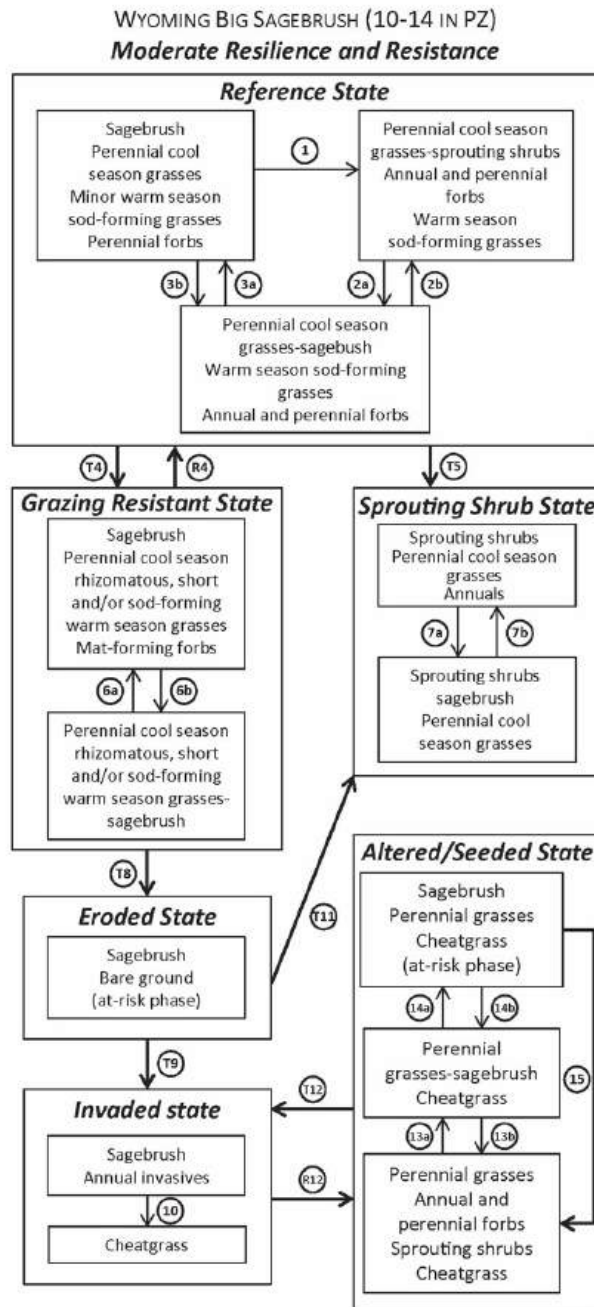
WYOMING BIG SAGEBRUSH (10-14 IN PZ)
Moderate Resilience and Resistance

Reference State

Sagebrush
Perennial cool season grasses
Minor warm season sod-forming grasses
Perennial forbs

1

Perennial cool season grasses-sprouting shrubs
Annual and perennial forbs
Warm season sod-forming grasses

3b 3a 2a 2b

Perennial cool season grasses-sagebush
Warm season sod-forming grasses
Annual and perennial forbs

T4 R4 T5

Grazing Resistant State

Sagebrush
Perennial cool season rhizomatous, short and/or sod-forming warm season grasses
Mat-forming forbs

6a 6b

Perennial cool season rhizomatous, short and/or sod-forming warm season grasses-sagebrush

Sprouting Shrub State

Sprouting shrubs
Perennial cool season grasses
Annuals

7a 7b

Sprouting shrubs
sagebrush
Perennial cool season grasses

T8

Eroded State

Sagebrush
Bare ground
(at-risk phase)

T11

Altered/Seeded State

Sagebrush
Perennial grasses
Cheatgrass
(at-risk phase)

14a 14b

Perennial grasses-sagebrush
Cheatgrass

15

T9

T12

Invaded state

Sagebrush
Annual invasives

10

Cheatgrass

R12

13a 13b

Perennial grasses
Annual and perennial forbs
Sprouting shrubs
Cheatgrass